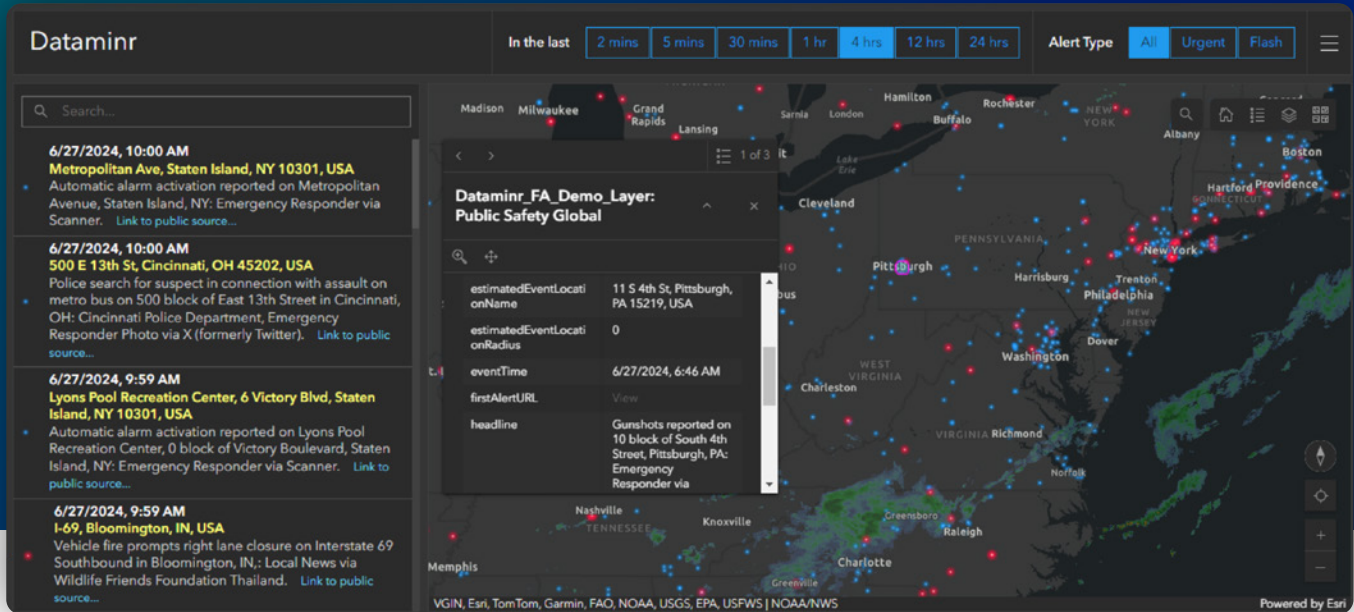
Dataminr

In the last 2 mins 5 mins 30 mins 1 hr 4 hrs 12 hrs 24 hrs

Alert Type All Urgent Flash

Search...

6/27/2024, 10:00 AM
Metropolitan Ave, Staten Island, NY 10301, USA
Automatic alarm activation reported on Metropolitan Avenue, Staten Island, NY: Emergency Responder via Scanner. Link to public source...

6/27/2024, 10:00 AM
500 E 13th St, Cincinnati, OH 45202, USA
Police search for suspect in connection with assault on metro bus on 500 block of East 13th Street in Cincinnati, OH: Cincinnati Police Department, Emergency Responder Photo via X (formerly Twitter). Link to public source...

6/27/2024, 9:59 AM
Lyons Pool Recreation Center, 6 Victory Blvd, Staten Island, NY 10301, USA
Automatic alarm activation reported on Lyons Pool Recreation Center, 0 block of Victory Boulevard, Staten Island, NY: Emergency Responder via Scanner. Link to public source...

6/27/2024, 9:59 AM
I-69, Bloomington, IN, USA
Vehicle fire prompts right lane closure on Interstate 69 Southbound in Bloomington, IN,: Local News via Wildlife Friends Foundation Thailand. Link to public source...

1 of 3

Dataminr_FA_Demo_Layer: Public Safety Global

| estimatedEventLocationName | 11 S 4th St, Pittsburgh, PA 15219, USA |
|---|---|
| estimatedEventLocationRadius | 0 |
| eventTime | 6/27/2024, 6:46 AM |
| firstAlertURL | View |
| headline | Gunshots reported on 10 block of South 4th Street, Pittsburgh, PA: Emergency Responder via |

Madison Milwaukee Grand Rapids Lansing Hamilton Rochester Sarnia London Buffalo NEW YORK Albany Boston Lake Erie Hartford Providence CONNECTICUT Cleveland PENNSYLVANIA New York Pittsburgh Harrisburg Trenton Philadelphia NEW JERSEY Dover Washington WEST VIRGINIA Charleston VIRGINIA Richmond Norfolk Nashville Knoxville TENNESSEE Greensboro Raleigh Memphis Charlotte Greenville

VGIN, Esri, TomTom, Garmin, FAO, NOAA, USGS, EPA, USFWS | NOAA/NWS
Powered by Esri